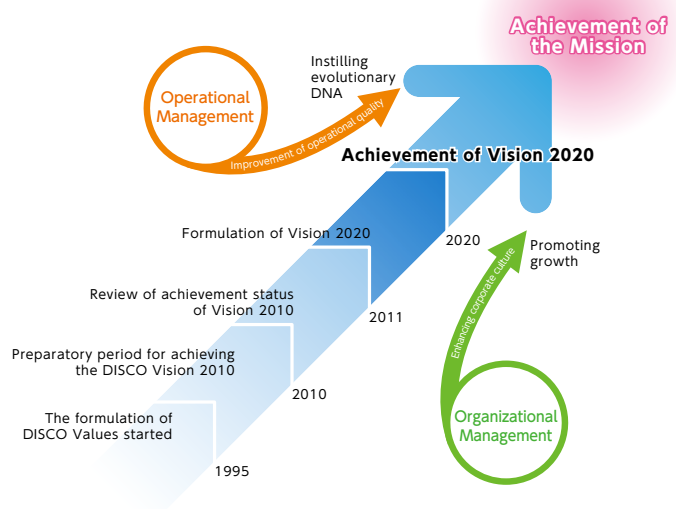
Achievement of the Mission

Operational Management

Improvement of operational quality

Instilling evolutionary DNA

Achievement of Vision 2020

Formulation of Vision 2020

2020

Promoting growth

Enhancing corporate culture

Review of achievement status of Vision 2010

2011

Preparatory period for achieving the DISCO Vision 2010

2010

The formulation of DISCO Values started

1995

Organizational Management